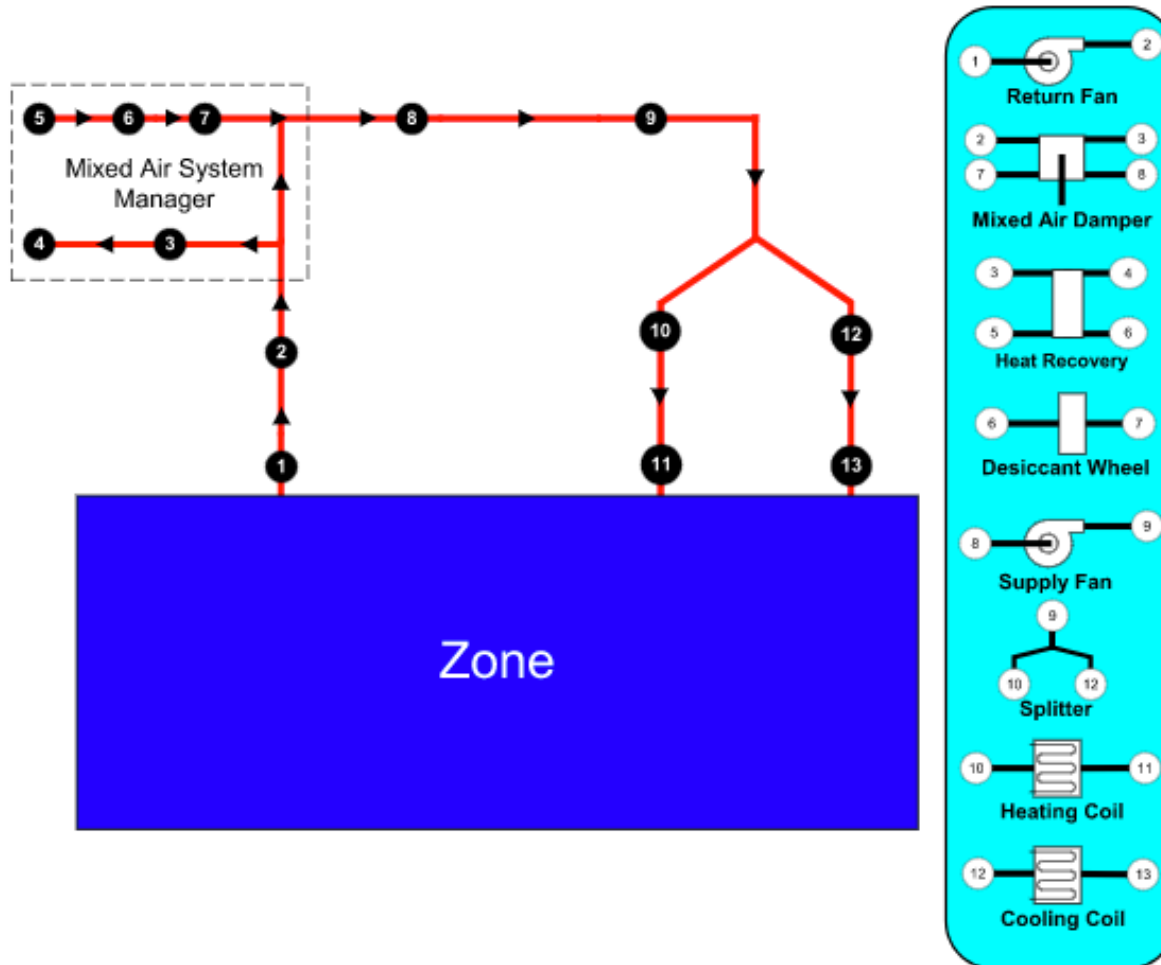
5 6 7 8 9

Mixed Air System Manager

4 3

2

1

10 12

11 13

Zone

1 2
Return Fan

2 3
7 8
Mixed Air Damper

3 4
5 6
Heat Recovery

6 7
Desiccant Wheel

8 9
Supply Fan

9
10 12
Splitter

10 11
Heating Coil

12 13
Cooling Coil